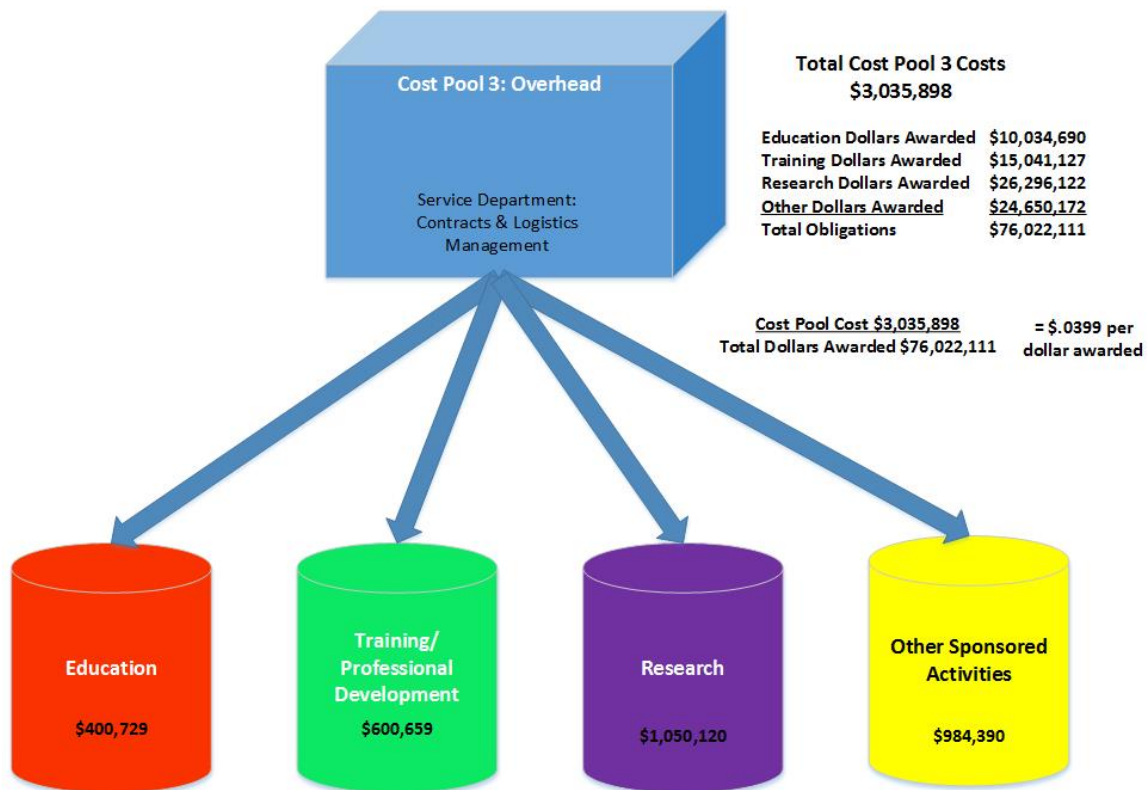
Cost Pool 3: Overhead

Service Department: Contracts & Logistics Management

Total Cost Pool 3 Costs
\$3,035,898

| | |
|---|---|
| Education Dollars Awarded | \$10,034,690 |
| Training Dollars Awarded | \$15,041,127 |
| Research Dollars Awarded | \$26,296,122 |
| Other Dollars Awarded | \$24,650,172 |
| Total Obligations | \$76,022,111 |

Cost Pool Cost \$3,035,898
Total Dollars Awarded \$76,022,111
= \$.0399 per dollar awarded

Education
\$400,729

Training/ Professional Development
\$600,659

Research
\$1,050,120

Other Sponsored Activities
\$984,390